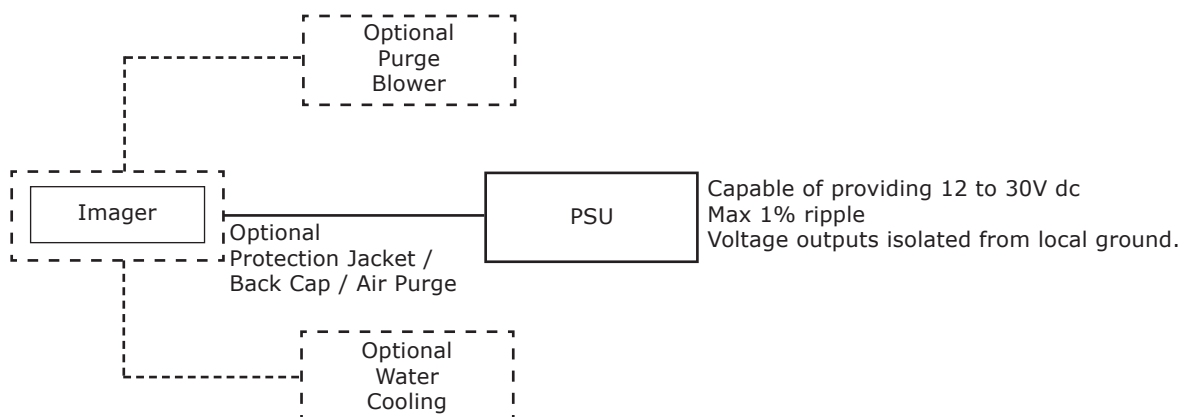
Optional
Purge
Blower

Imager

Optional
Protection Jacket /
Back Cap / Air Purge

PSU

Capable of providing 12 to 30V dc
Max 1% ripple
Voltage outputs isolated from local ground.

Optional
Water
Cooling